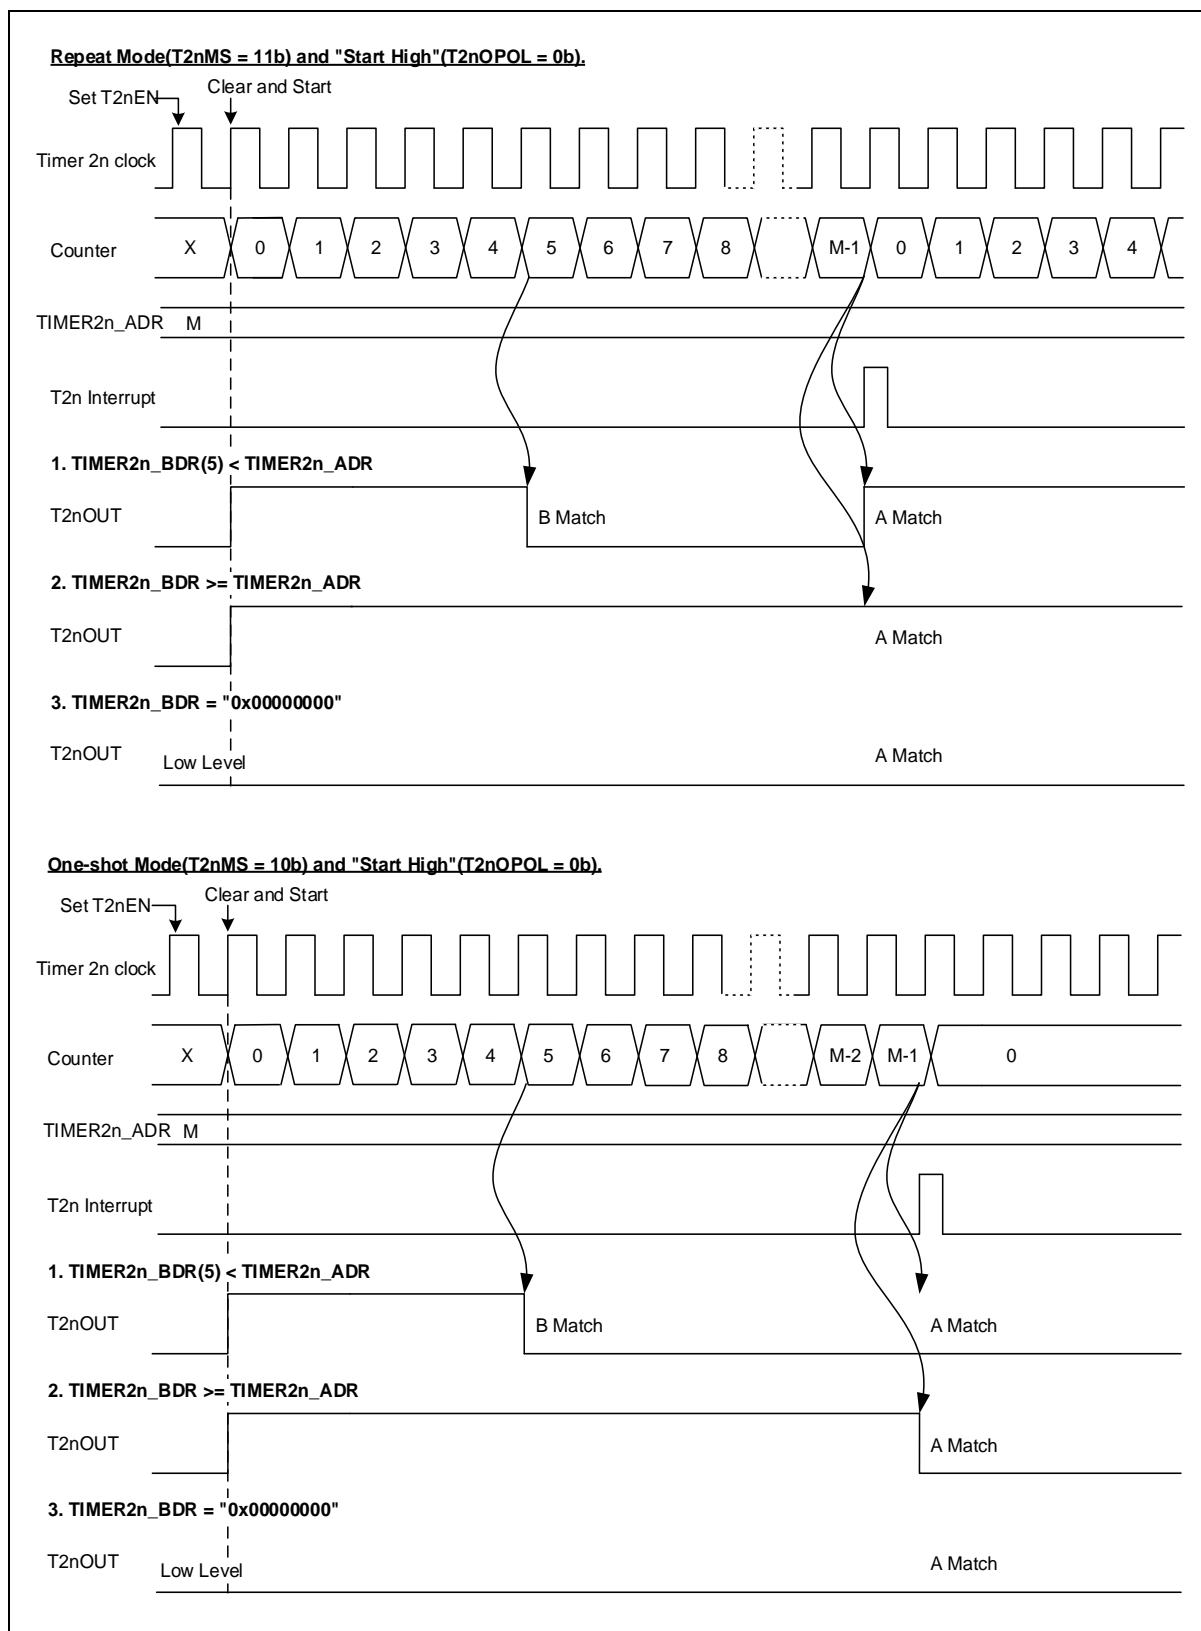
Repeat Mode(T2nMS = 11b) and "Start High"(T2nOPOL = 0b).

Set T2nEN

Clear and Start

Timer 2n clock

Counter X 0 1 2 3 4 5 6 7 8 M-1 0 1 2 3 4

TIMER2n_ADR M

T2n Interrupt

1. TIMER2n_BDR(5) < TIMER2n_ADR

T2nOUT

B Match

A Match

2. TIMER2n_BDR >= TIMER2n_ADR

T2nOUT

A Match

3. TIMER2n_BDR = "0x00000000"

T2nOUT

Low Level

A Match

One-shot Mode(T2nMS = 10b) and "Start High"(T2nOPOL = 0b).

Set T2nEN

Clear and Start

Timer 2n clock

Counter X 0 1 2 3 4 5 6 7 8 M-2 M-1 0

TIMER2n_ADR M

T2n Interrupt

1. TIMER2n_BDR(5) < TIMER2n_ADR

T2nOUT

B Match

A Match

2. TIMER2n_BDR >= TIMER2n_ADR

T2nOUT

A Match

3. TIMER2n_BDR = "0x00000000"

T2nOUT

Low Level

A Match